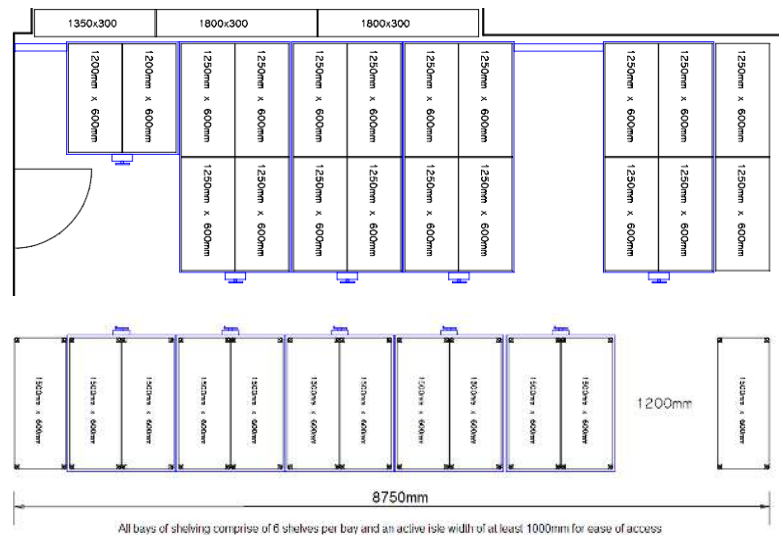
1350x300

1800x300

1800x300

1200mm x 600mm

1200mm x 600mm

1250mm x 600mm

1250mm x 600mm

1250mm x 600mm

1250mm x 600mm

1250mm x 600mm

1250mm x 600mm

1250mm x 600mm

1250mm x 600mm

1250mm x 600mm

1250mm x 600mm

1250mm x 600mm

1250mm x 600mm

1250mm x 600mm

1250mm x 600mm

1250mm x 600mm

1250mm x 600mm

1250mm x 600mm

1250mm x 600mm

1500mm x 600mm

1500mm x 600mm

1500mm x 600mm

1500mm x 600mm

1500mm x 600mm

1500mm x 600mm

1500mm x 600mm

1500mm x 600mm

1500mm x 600mm

1500mm x 600mm

1500mm x 600mm

1500mm x 600mm

1200mm

8750mm

All bays of shelving comprise of 6 shelves per bay and an active isle width of at least 1000mm for ease of access